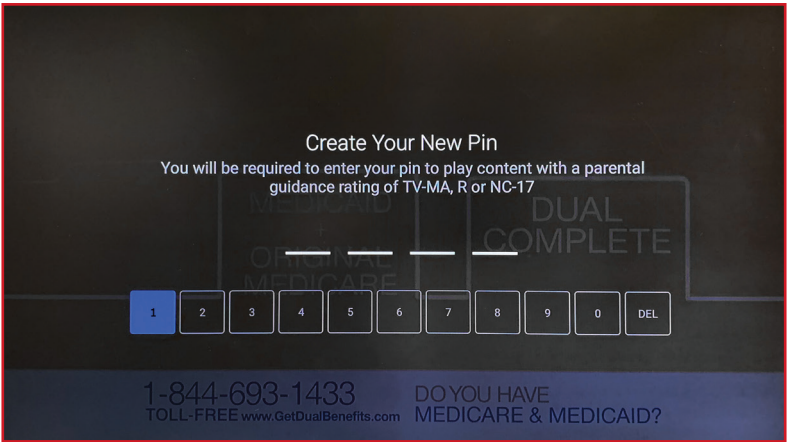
Create Your New Pin
You will be required to enter your pin to play content with a parental guidance rating of TV-MA, R or NC-17

MEDICAID
ORIGINAL MEDICARE
DUAL COMPLETE

1 2 3 4 5 6 7 8 9 0 DEL

1-844-693-1433
TOLL-FREE www.GetDualBenefits.com
DO YOU HAVE MEDICARE & MEDICAID?